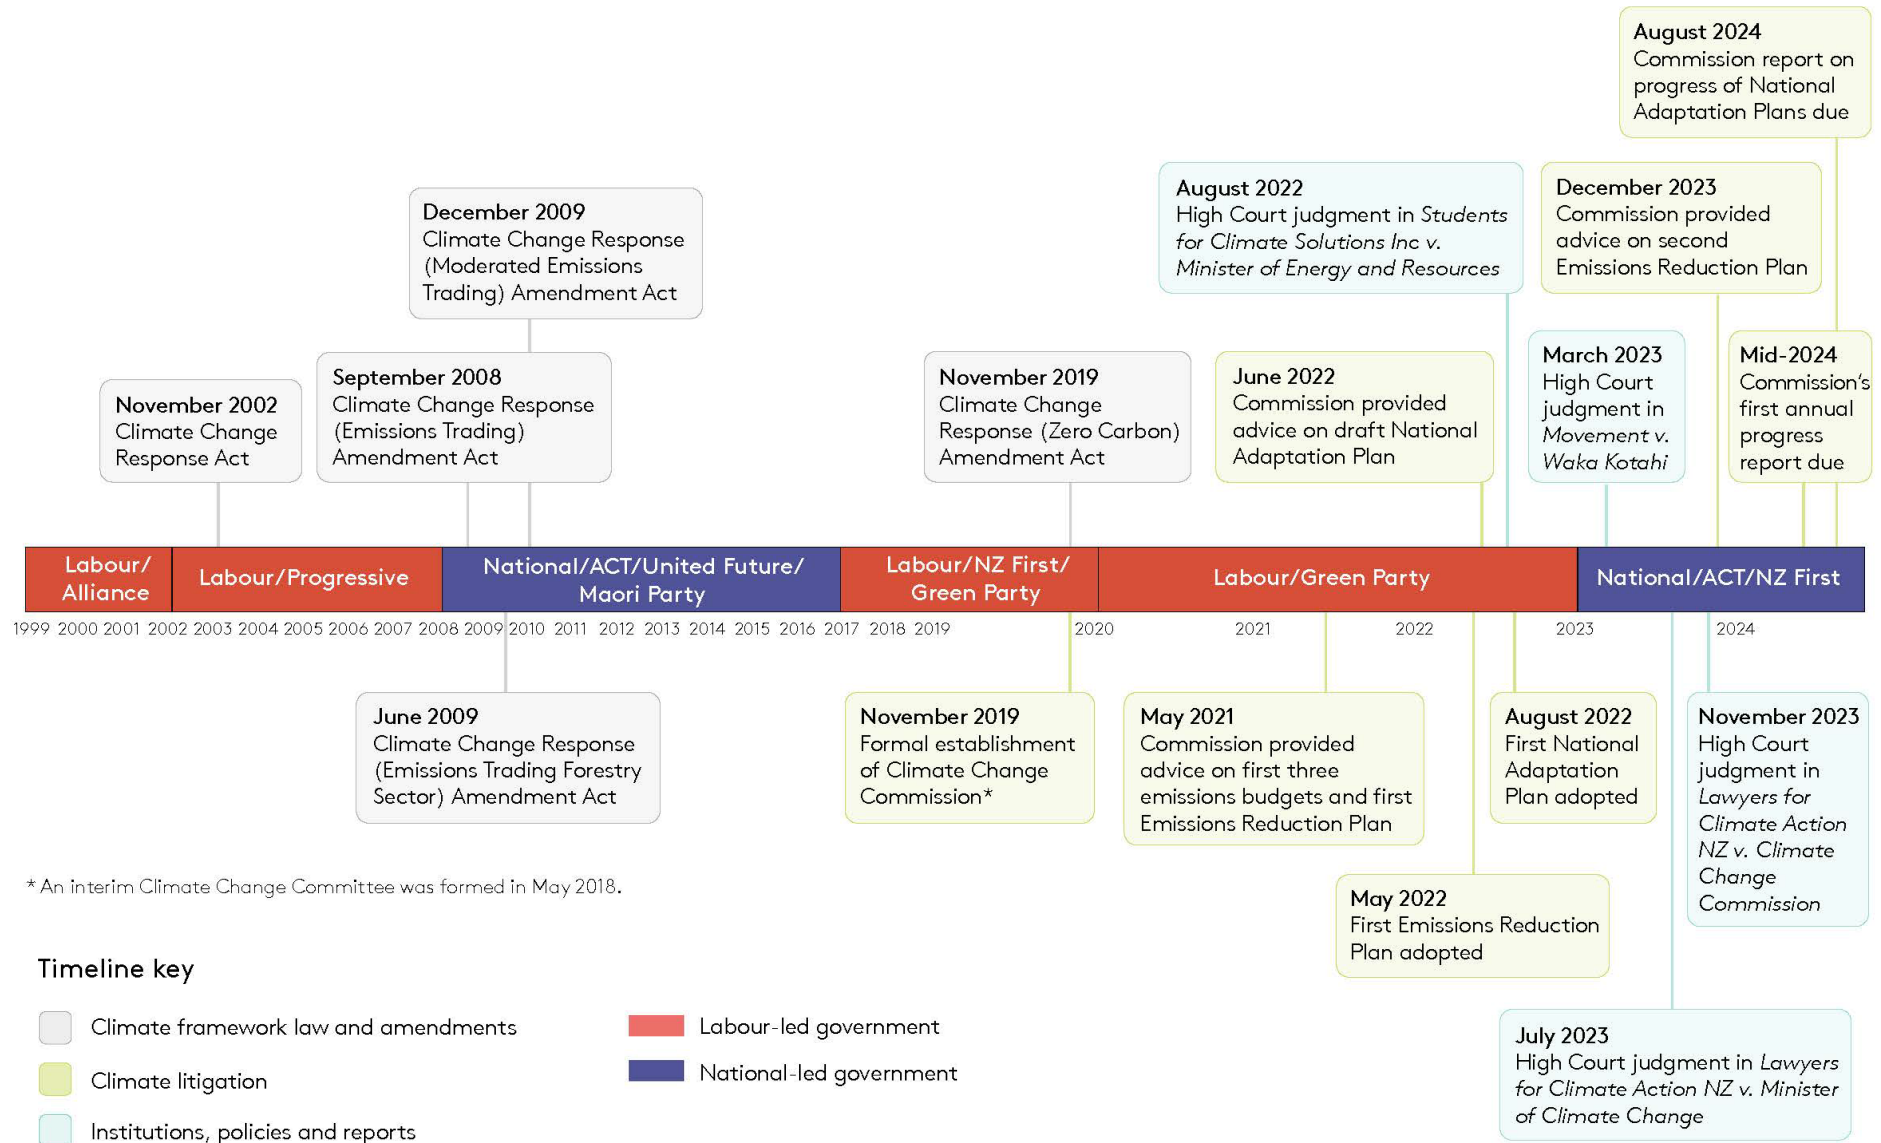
August 2024
Commission report on progress of National Adaptation Plans due

December 2009
Climate Change Response (Moderated Emissions Trading) Amendment Act

August 2022
High Court judgment in *Students for Climate Solutions Inc v. Minister of Energy and Resources*

December 2023
Commission provided advice on second Emissions Reduction Plan

November 2002
Climate Change Response Act

September 2008
Climate Change Response (Emissions Trading) Amendment Act

November 2019
Climate Change Response (Zero Carbon) Amendment Act

June 2022
Commission provided advice on draft National Adaptation Plan

March 2023
High Court judgment in *Movement v. Waka Kotahi*

Mid-2024
Commission's first annual progress report due

Labour/ Alliance | Labour/Progressive | National/ACT/United Future/ Maori Party | Labour/NZ First/ Green Party | Labour/Green Party | National/ACT/NZ First

1999 2000 2001 2002 2003 2004 2005 2006 2007 2008 2009 2010 2011 2012 2013 2014 2015 2016 2017 2018 2019 2020 2021 2022 2023 2024

June 2009
Climate Change Response (Emissions Trading Forestry Sector) Amendment Act

November 2019
Formal establishment of Climate Change Commission*

May 2021
Commission provided advice on first three emissions budgets and first Emissions Reduction Plan

August 2022
First National Adaptation Plan adopted

November 2023
High Court judgment in *Lawyers for Climate Action NZ v. Climate Change Commission*

* An interim Climate Change Committee was formed in May 2018.

May 2022
First Emissions Reduction Plan adopted

Timeline key

Climate framework law and amendments

Climate litigation

Institutions, policies and reports

Labour-led government

National-led government

July 2023
High Court judgment in *Lawyers for Climate Action NZ v. Minister of Climate Change*